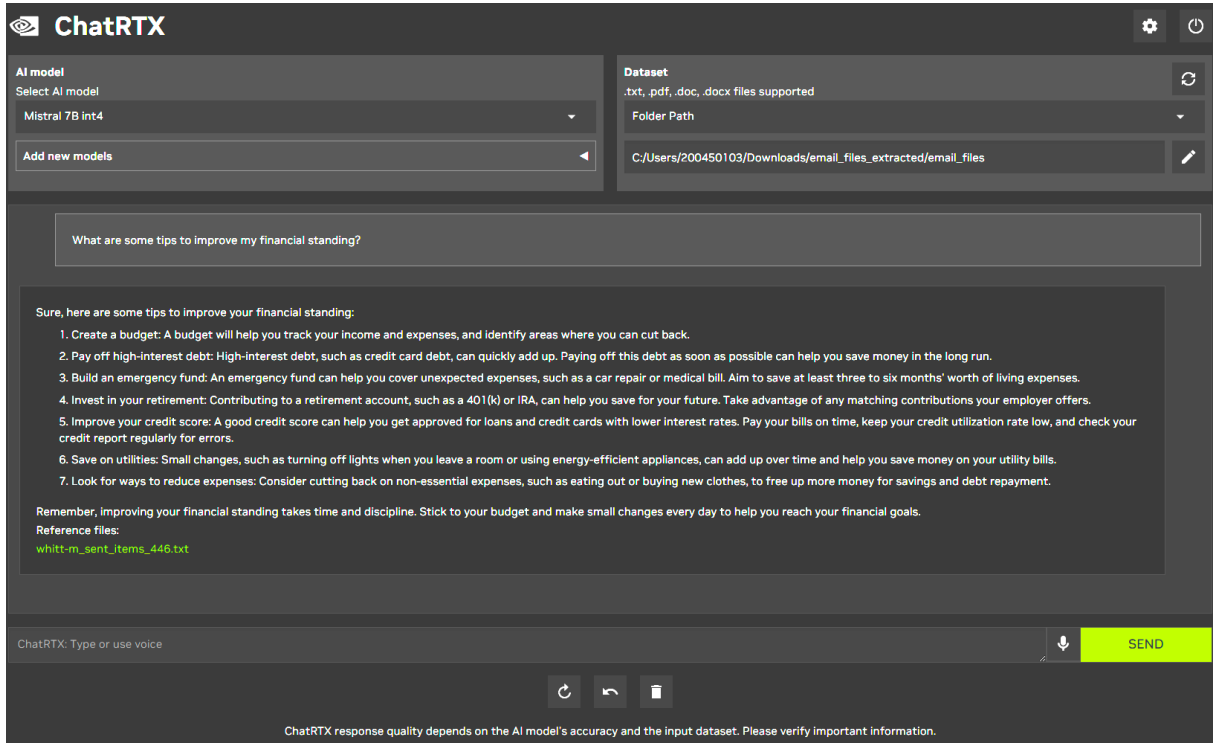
ChatRTX

AI model
Select AI model

Mistral 7B int4

Add new models

Dataset
.txt, .pdf, .doc, .docx files supported

Folder Path

C:/Users/200450103/Downloads/email_files_extracted/email_files

What are some tips to improve my financial standing?

Sure, here are some tips to improve your financial standing:
1. Create a budget: A budget will help you track your income and expenses, and identify areas where you can cut back.
2. Pay off high-interest debt: High-interest debt, such as credit card debt, can quickly add up. Paying off this debt as soon as possible can help you save money in the long run.
3. Build an emergency fund: An emergency fund can help you cover unexpected expenses, such as a car repair or medical bill. Aim to save at least three to six months' worth of living expenses.
4. Invest in your retirement: Contributing to a retirement account, such as a 401(k) or IRA, can help you save for your future. Take advantage of any matching contributions your employer offers.
5. Improve your credit score: A good credit score can help you get approved for loans and credit cards with lower interest rates. Pay your bills on time, keep your credit utilization rate low, and check your credit report regularly for errors.
6. Save on utilities: Small changes, such as turning off lights when you leave a room or using energy-efficient appliances, can add up over time and help you save money on your utility bills.
7. Look for ways to reduce expenses: Consider cutting back on non-essential expenses, such as eating out or buying new clothes, to free up more money for savings and debt repayment.

Remember, improving your financial standing takes time and discipline. Stick to your budget and make small changes every day to help you reach your financial goals.
Reference files:
whitt-m_sent_items_446.txt

ChatRTX: Type or use voice

SEND

ChatRTX response quality depends on the AI model's accuracy and the input dataset. Please verify important information.